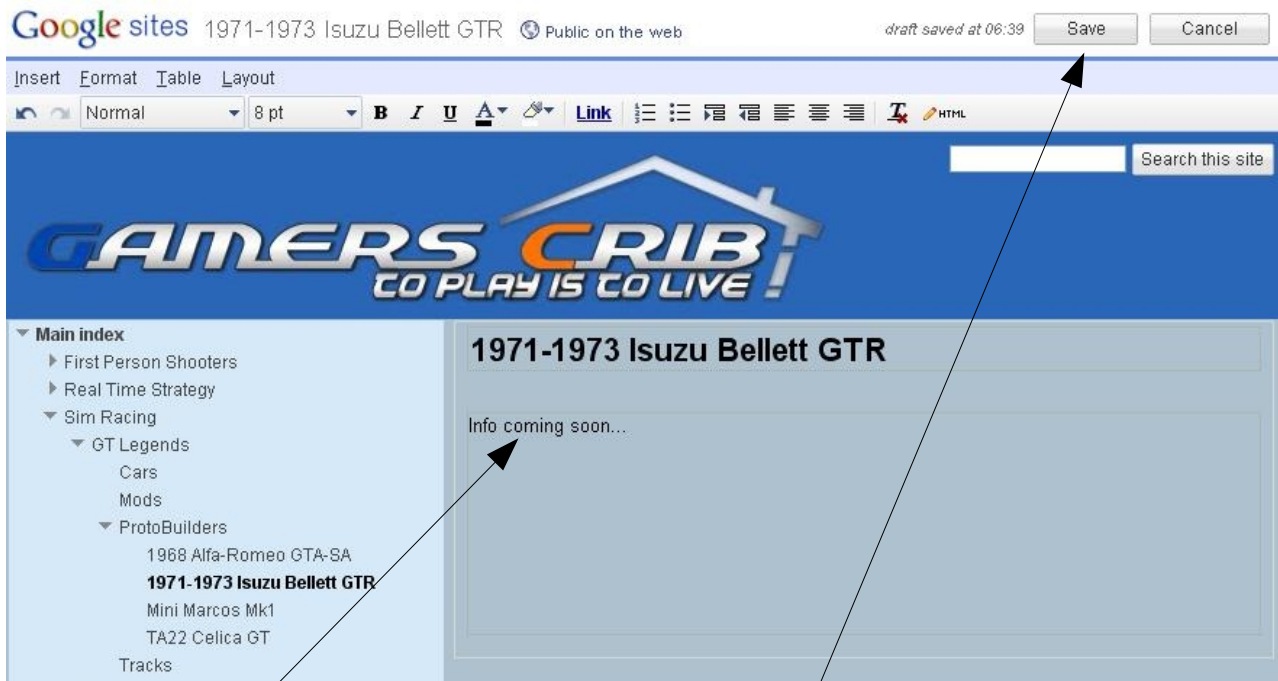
Google sites 1971-1973 Isuzu Bellett GTR Public on the web draft saved at 06:39 Save Cancel

Insert Format Table Layout

Normal 8 pt B I U A Link HTML

Search this site

GAMERS CRIB
TO PLAY IS TO LIVE !

Main index
First Person Shooters
Real Time Strategy
Sim Racing
GT Legends
Cars
Mods
ProtoBuilders
1968 Alfa-Romeo GTA-SA
1971-1973 Isuzu Bellett GTR
Mini Marcos Mk1
TA22 Celica GT
Tracks

1971-1973 Isuzu Bellett GTR

Info coming soon...